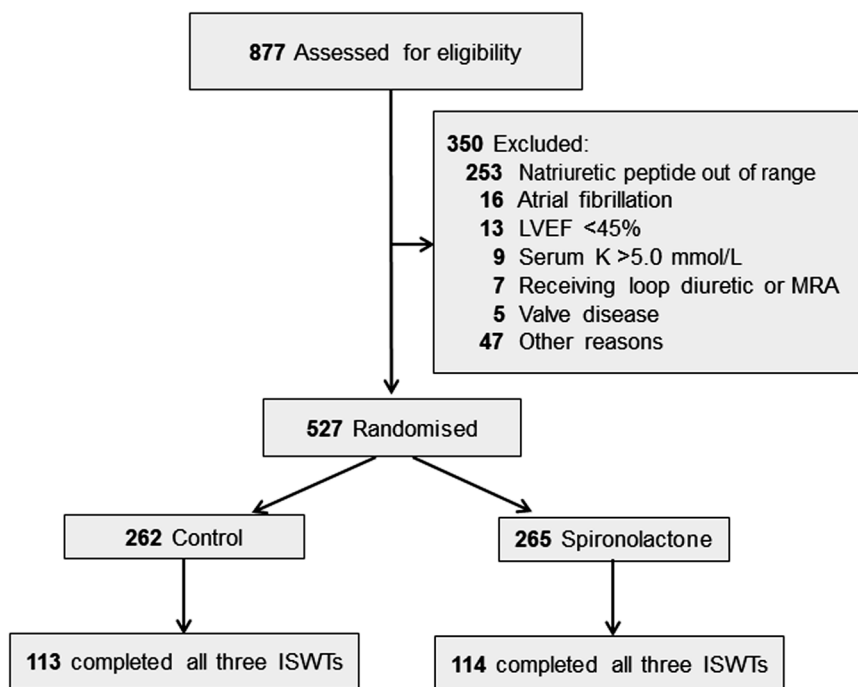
877 Assessed for eligibility

350 Excluded:
253 Natriuretic peptide out of range
16 Atrial fibrillation
13 LVEF <45%
9 Serum K >5.0 mmol/L
7 Receiving loop diuretic or MRA
5 Valve disease
47 Other reasons

527 Randomised

262 Control

265 Spironolactone

113 completed all three ISWTs

114 completed all three ISWTs